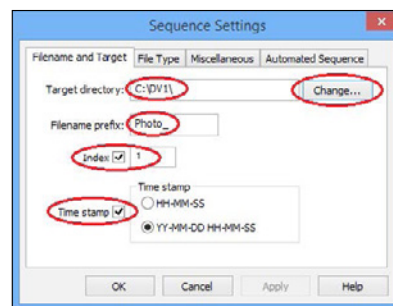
Sequence Settings

Filename and Target | File Type | Miscellaneous | Automated Sequence

Target directory: C:\DV1\ Change...

Filename prefix: Photo_

Index 1

Time stamp
Time stamp
HH-MM-SS
YY-MM-DD HH-MM-SS

OK Cancel Apply Help